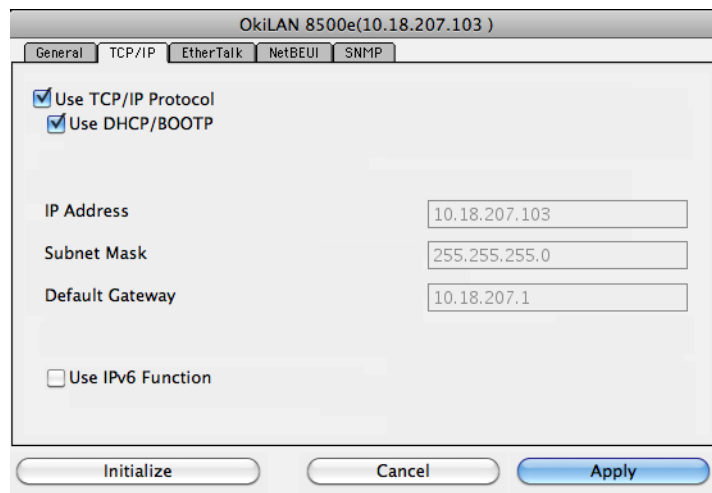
OkiLAN 8500e(10.18.207.103 )

General | TCP/IP | EtherTalk | NetBEUI | SNMP

Use TCP/IP Protocol
Use DHCP/BOOTP

IP Address 10.18.207.103
Subnet Mask 255.255.255.0
Default Gateway 10.18.207.1

Use IPv6 Function

Initialize Cancel Apply